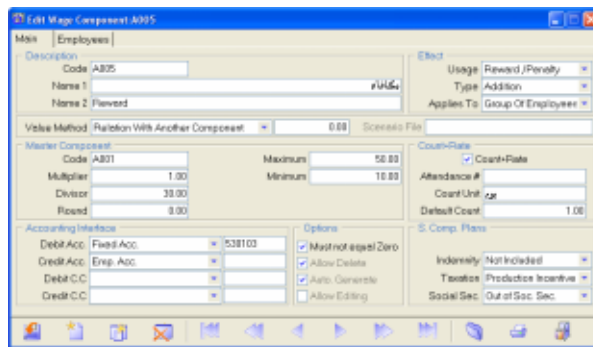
Edit Wage Component:A005

Main | Employees

Description
Code A005
Name 1 مكافأة
Name 2 Reward

Effect
Usage Reward /Penalty
Type Addition
Applies To Group Of Employees

Value Method Relation With Another Component 0.00 Scenario File

Master Component
Code A001
Multiplier 1.00
Divisor 30.00
Round 0.00
Maximum 50.00
Minimum 10.00

Count+Rate
Count+Rate
Attendance #
Count Unit يوم
Default Count 1.00

Accounting Interface
Debit Acc. Fixed Acc. 538103
Credit Acc. Emp. Acc.
Debit C.C.
Credit C.C.

Options
Must not equal Zero
Allow Delete
Auto. Generate
Allow Editing

S. Comp. Plans
Indemnity Not Included
Taxation Production Incentive
Social Sec. Out of Soc. Sec.